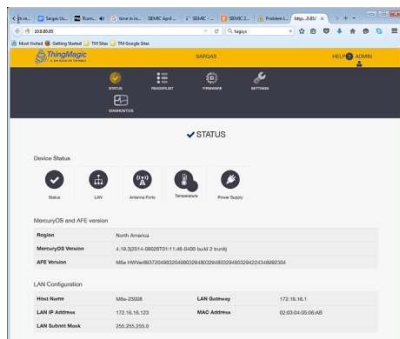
Sargas Us... Num... How to m... SEMIC Apol... SEMIC... SEMIC L... Problem i... http...0.65/

10.0.0.55

Most Visited Getting Started TM Sites TM Google Sites

ThingMagic

SARGAS

HELP ADMIN

STATUS READ/PLAN FIRMWARE SETTINGS

DIAGNOSTICS

✔STATUS

Device Status

Status LAN Antenna Ports Temperature Power Supply

MercuryOS and AFE version

| | |
|---|---|
| Region | North America |
| MercuryOS Version | 4.19.3(2014-09026T01:11:46-0400 build 2 trunk) |
| AFE Version | M6e HW/fw/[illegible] |

LAN Configuration

| | | | |
|---|---|---|---|
| Host Name | M6e-25008 | LAN Gateway | 172.16.16.1 |
| LAN IP Address | 172.16.16.123 | MAC Address | 02:03:04:05:06:AB |
| LAN Subnet Mask | 255.255.255.0 | | |